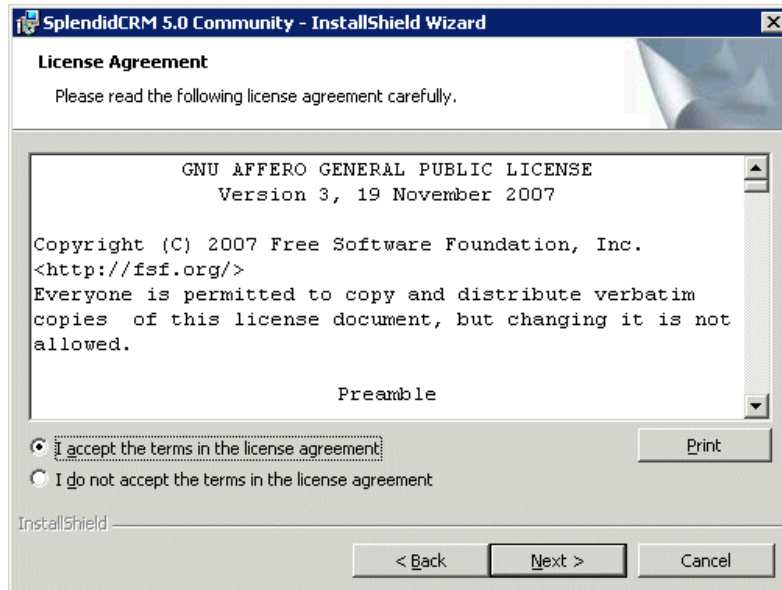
SplendidCRM 5.0 Community - InstallShield Wizard

License Agreement

Please read the following license agreement carefully.

GNU AFFERO GENERAL PUBLIC LICENSE
Version 3, 19 November 2007

Copyright (C) 2007 Free Software Foundation, Inc. <http://fsf.org/>
Everyone is permitted to copy and distribute verbatim copies of this license document, but changing it is not allowed.

Preamble

I accept the terms in the license agreement

I do not accept the terms in the license agreement

Print

InstallShield

< Back

Next >

Cancel